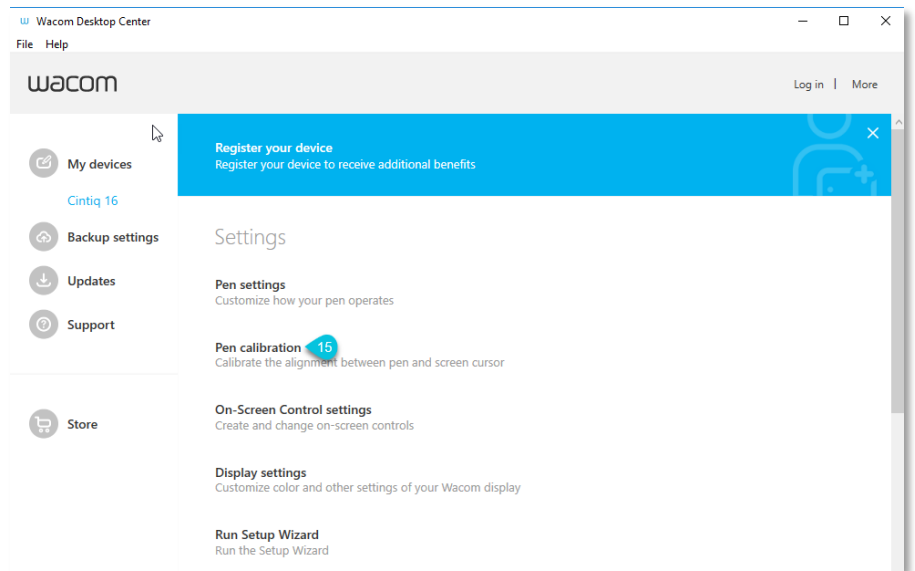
Wacom Desktop Center

File Help

wacom

Log in | More

My devices

Cintiq 16

Backup settings

Updates

Support

Store

Register your device
Register your device to receive additional benefits

Settings

Pen settings
Customize how your pen operates

Pen calibration 15
Calibrate the alignment between pen and screen cursor

On-Screen Control settings
Create and change on-screen controls

Display settings
Customize color and other settings of your Wacom display

Run Setup Wizard
Run the Setup Wizard